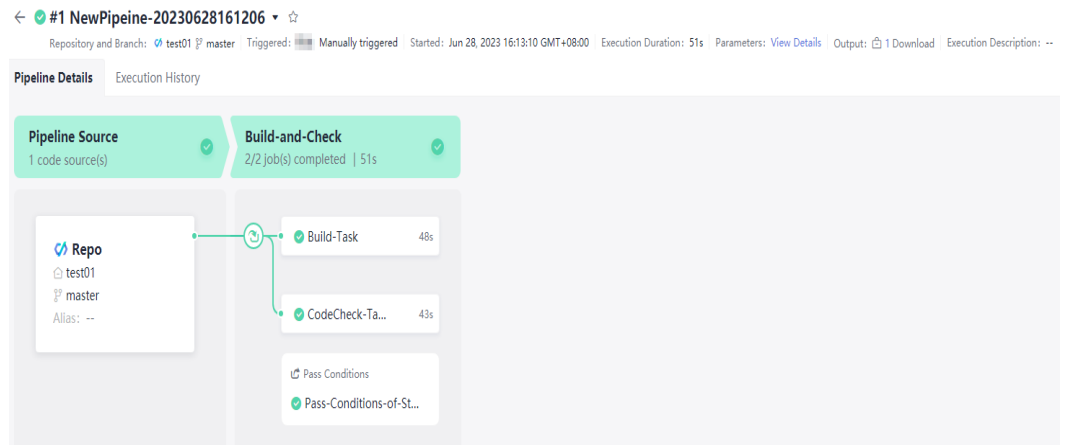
#1 NewPipeine-20230628161206

Repository and Branch: test01 master | Triggered: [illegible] Manually triggered | Started: Jun 28, 2023 16:13:10 GMT+08:00 | Execution Duration: 51s | Parameters: View Details | Output: 1 Download | Execution Description: --

Pipeline Details

Execution History

Pipeline Source
1 code source(s)

Build-and-Check
2/2 job(s) completed | 51s

Repo
test01
master
Alias: --

Build-Task 48s

CodeCheck-Ta... 43s

Pass Conditions
Pass-Conditions-of-St...